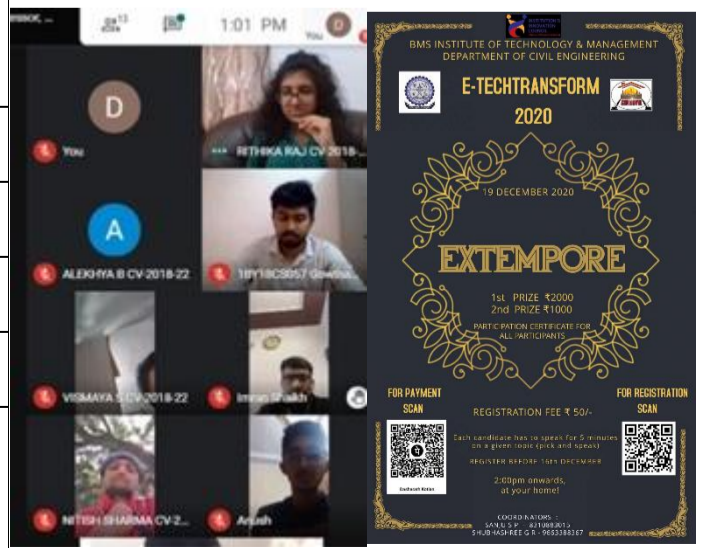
essor, ... 13 1:01 PM D You

D
You

RITHIKA RAJ CV-2018-...

A
ALEKHYA B CV-2018-22

1BY18CS057 Gowtha...

VISMAYA S CV-2018-22

Imran Shaikh

NITISH SHARMA CV-2...

Anush

BMS INSTITUTE OF TECHNOLOGY & MANAGEMENT
DEPARTMENT OF CIVIL ENGINEERING

E-TECHTRANSFORM
2020

19 DECEMBER 2020

EXTEMPORE

1st PRIZE ₹2000
2nd PRIZE ₹1000

PARTICIPATION CERTIFICATE FOR ALL PARTICIPANTS

FOR PAYMENT SCAN

FOR REGISTRATION SCAN

REGISTRATION FEE ₹ 50/-

Each candidate has to speak for 5 minutes on a given topic (pick and speak)

REGISTER BEFORE 16th DECEMBER

2:00pm onwards, at your home!

COORDINATORS :-
SANJU S P - 8310883015
SHUBHASHREE G R - 9663388367